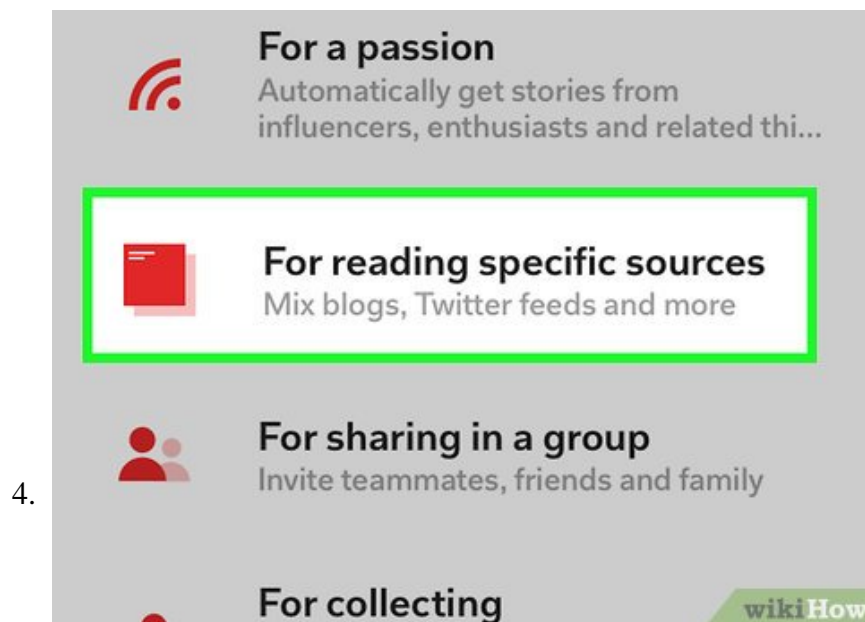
For a passion
Automatically get stories from influencers, enthusiasts and related thi...

For reading specific sources
Mix blogs, Twitter feeds and more

For sharing in a group
Invite teammates, friends and family

4.

For collecting

wikiHow